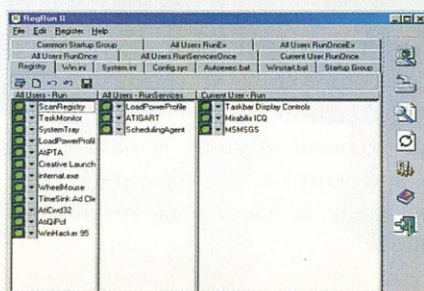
RegRun II

File Edit Register Help

Common Startup Group | All Users RunEx | All Users RunOnceEx
All Users RunOnce | All Users RunServicesOnce | Current User RunOnce
Registry | Win.ini | System.ini | Config.sys | Autoexec.bat | Winstart.bat | Startup Group

All Users - Run | All Users - RunServices | Current User - Run

ScanRegistry
TaskMonitor
SystemTray
LoadPowerProfil
AtiPTA
Creative Launch
internat.exe
WheelMouse
TimeSink Ad Clie
AtiCwd32
AtiQPd
WinHacker 95

LoadPowerProfile
ATIGART
SchedulingAgent

Taskbar Display Controls
Mirabilis ICQ
MSMSGS